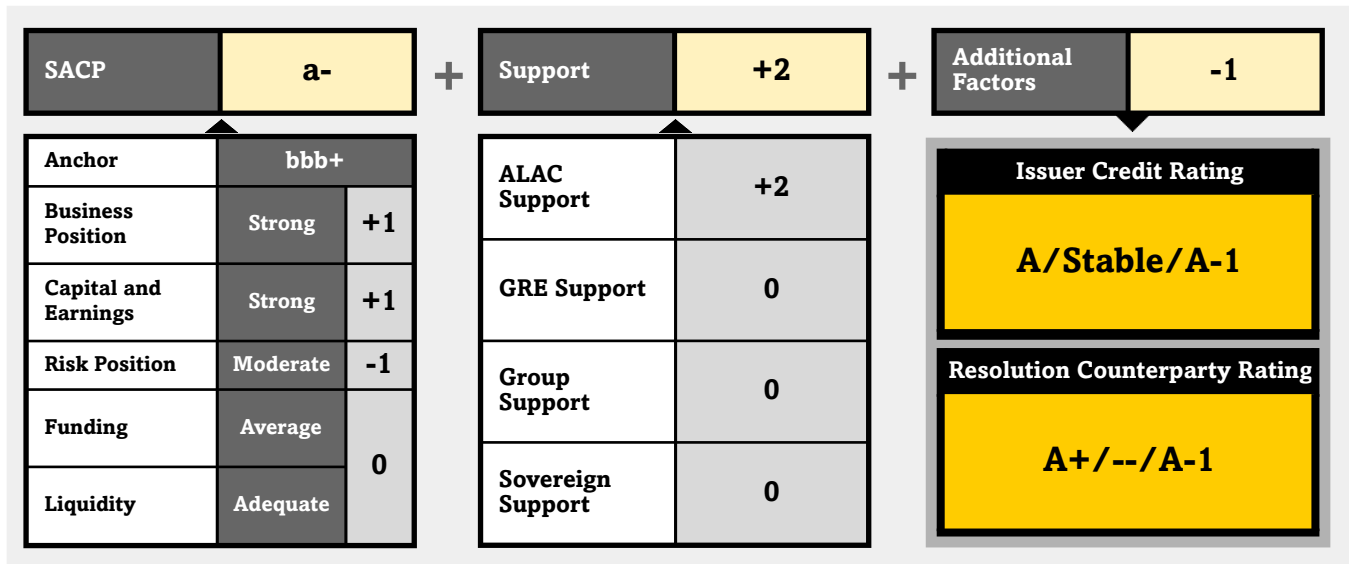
| SACP | a- |
|---|---|

+

| Support | +2 |
|---|---|

+

| Additional Factors | -1 |
|---|---|

| Anchor | bbb+ | |
|---|---|---|
| Business Position | Strong | +1 |
| Capital and Earnings | Strong | +1 |
| Risk Position | Moderate | -1 |
| Funding | Average | 0 |
| Liquidity | Adequate | |

| ALAC Support | +2 |
|---|---|
| GRE Support | 0 |
| Group Support | 0 |
| Sovereign Support | 0 |

Issuer Credit Rating

A/Stable/A-1

Resolution Counterparty Rating

A+/--/A-1